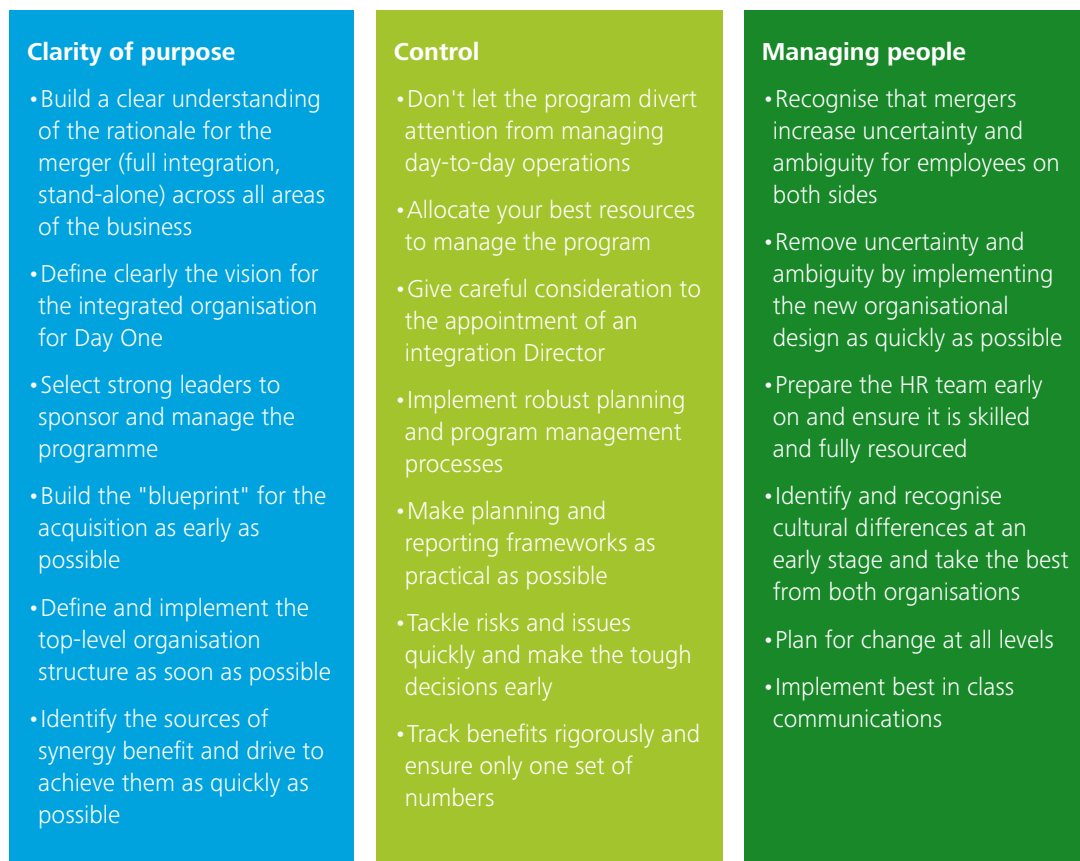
Clarity of purpose

•Build a clear understanding of the rationale for the merger (full integration, stand-alone) across all areas of the business

•Define clearly the vision for the integrated organisation for Day One

•Select strong leaders to sponsor and manage the programme

•Build the "blueprint" for the acquisition as early as possible

•Define and implement the top-level organisation structure as soon as possible

•Identify the sources of synergy benefit and drive to achieve them as quickly as possible

Control

•Don't let the program divert attention from managing day-to-day operations

•Allocate your best resources to manage the program

•Give careful consideration to the appointment of an integration Director

•Implement robust planning and program management processes

•Make planning and reporting frameworks as practical as possible

•Tackle risks and issues quickly and make the tough decisions early

•Track benefits rigorously and ensure only one set of numbers

Managing people

•Recognise that mergers increase uncertainty and ambiguity for employees on both sides

•Remove uncertainty and ambiguity by implementing the new organisational design as quickly as possible

•Prepare the HR team early on and ensure it is skilled and fully resourced

•Identify and recognise cultural differences at an early stage and take the best from both organisations

•Plan for change at all levels

•Implement best in class communications